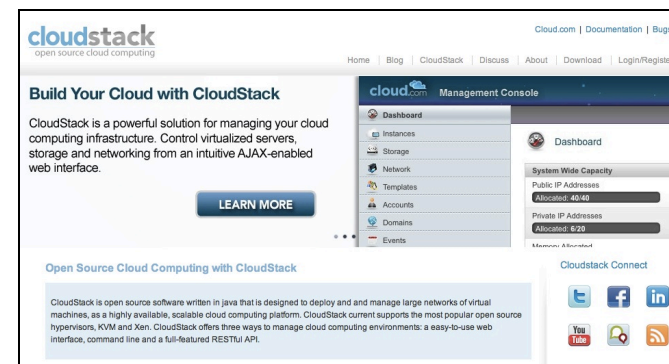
cloudstack
open source cloud computing

Cloud.com | Documentation | Bugs

Home | Blog | CloudStack | Discuss | About | Download | Login/Registe

Build Your Cloud with CloudStack

CloudStack is a powerful solution for managing your cloud computing infrastructure. Control virtualized servers, storage and networking from an intuitive AJAX-enabled web interface.

LEARN MORE

cloud.com Management Console

Dashboard
Instances
Storage
Network
Templates
Accounts
Domains
Events

Dashboard

System Wide Capacity
Public IP Addresses
Allocated: 40/40
Private IP Addresses
Allocated: 6/20
Memory Allocated

Open Source Cloud Computing with CloudStack

CloudStack is open source software written in java that is designed to deploy and and manage large networks of virtual machines, as a highly available, scalable cloud computing platform. CloudStack current supports the most popular open source hypervisors, KVM and Xen. CloudStack offers three ways to manage cloud computing environments: a easy-to-use web interface, command line and a full-featured RESTful API.

Cloudstack Connect

You Tube